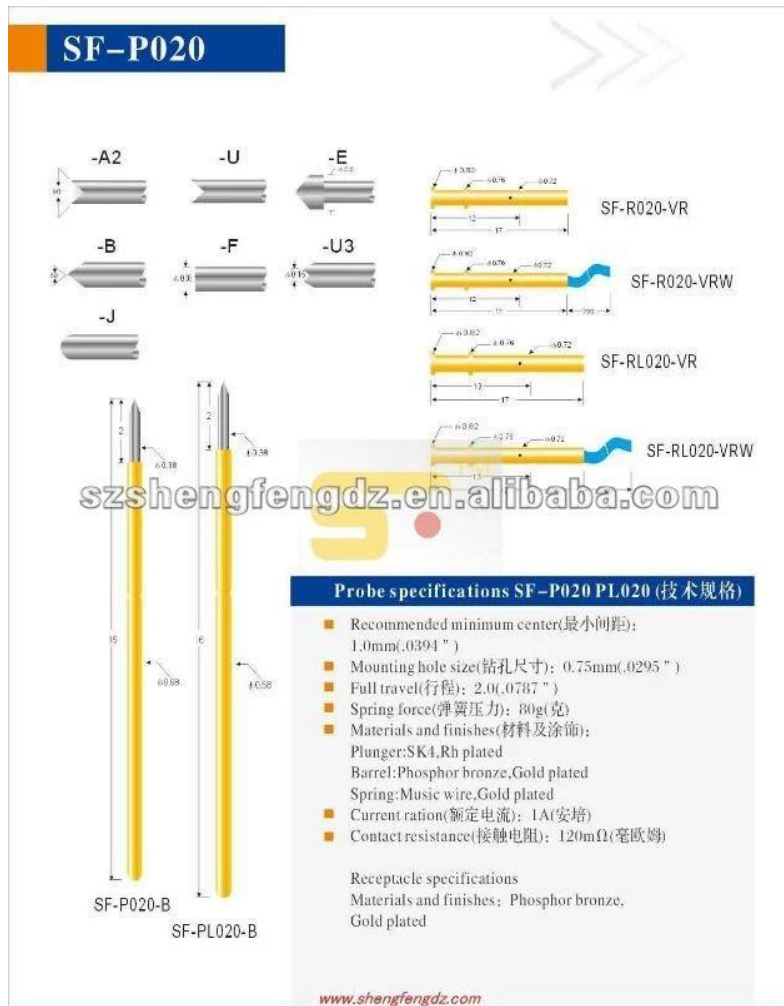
SF-P020

-A2
-U
-E
-B
-F
-U3
-J

$\phi$0.82
$\phi$0.76
$\phi$0.72
12
17
SF-R020-VR

$\phi$0.82
$\phi$0.76
$\phi$0.72
12
17
SF-R020-VRW

$\phi$0.82
$\phi$0.76
$\phi$0.72
13
17
SF-RL020-VR

$\phi$0.82
$\phi$0.76
$\phi$0.72
13
SF-RL020-VRW

szshengfengdz.en.alibaba.com

2
$\phi$0.38
15
$\phi$0.58
SF-P020-B

2
$\phi$0.38
16
$\phi$0.58
SF-PL020-B

Probe specifications SF-P020 PL020 (技术规格)

Recommended minimum center(最小间距): 1.0mm(.0394")
Mounting hole size(钻孔尺寸): 0.75mm(.0295")
Full travel(行程): 2.0(.0787")
Spring force(弹簧压力): 80g(克)
Materials and finishes(材料及涂饰):
Plunger:SK4,Rh plated
Barrel:Phosphor bronze,Gold plated
Spring:Music wire,Gold plated
Current ration(额定电流): 1A(安培)
Contact resistance(接触电阻): 120m$\Omega$(毫欧姆)

Receptacle specifications
Materials and finishes: Phosphor bronze, Gold plated

www.shengfengdz.com